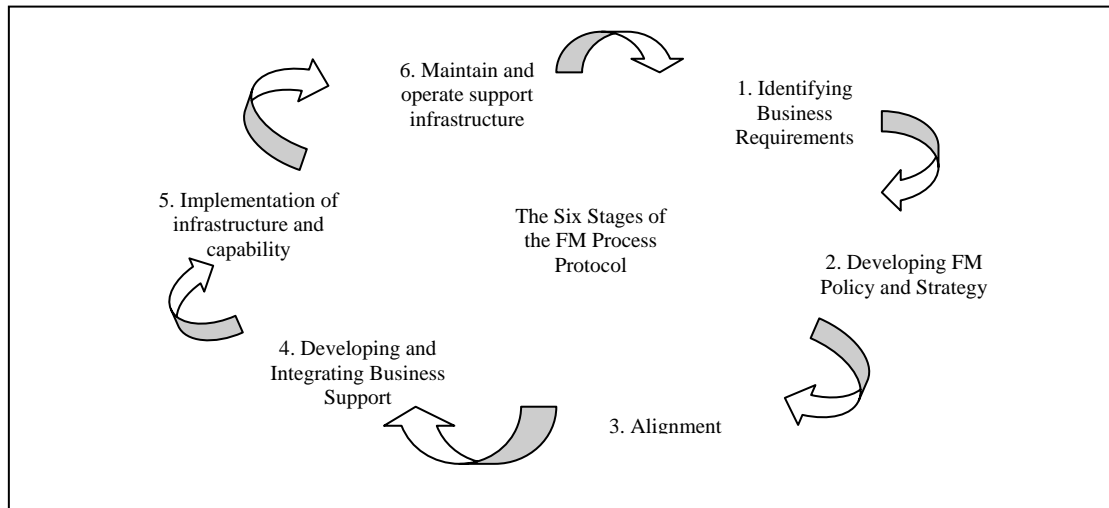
6. Maintain and operate support infrastructure

1. Identifying Business Requirements

5. Implementation of infrastructure and capability

The Six Stages of the FM Process Protocol

2. Developing FM Policy and Strategy

4. Developing and Integrating Business Support

3. Alignment